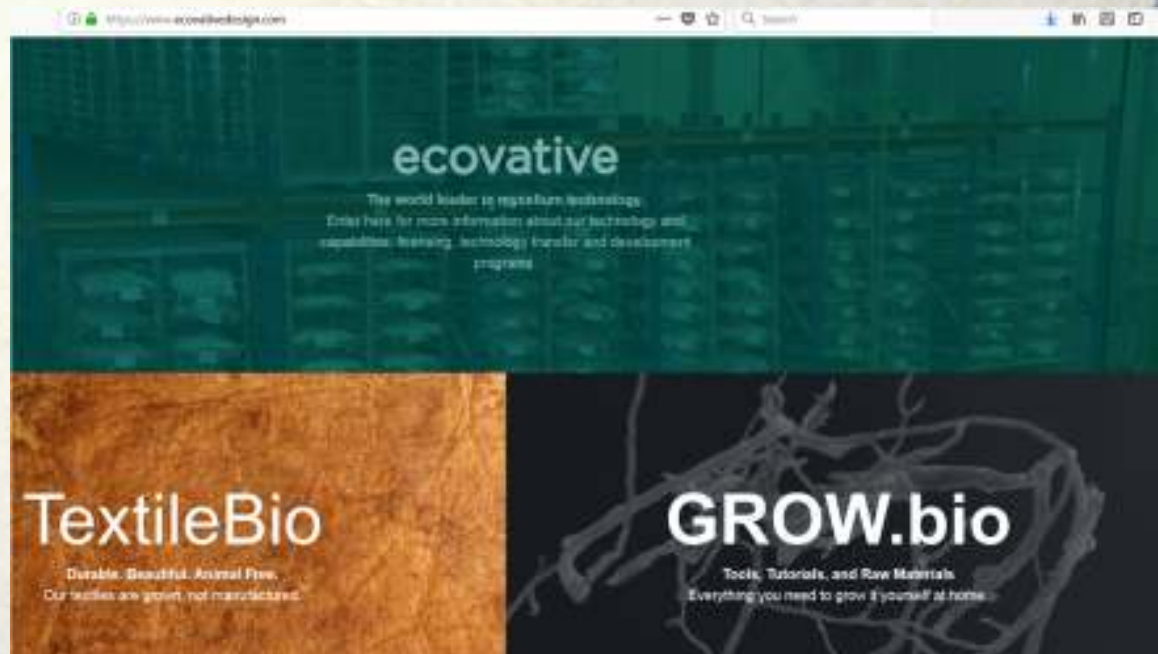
https://www.ecovativedesign.com

Search

ecovative

The world leader in mycelium technology.
Enter here for more information about our technology and capabilities, licensing, technology transfer and development programs.

TextileBio

Durable. Beautiful. Animal Free.
Our textiles are grown, not manufactured.

GROW.bio

Tools, Tutorials, and Raw Materials
Everything you need to grow it yourself at home.